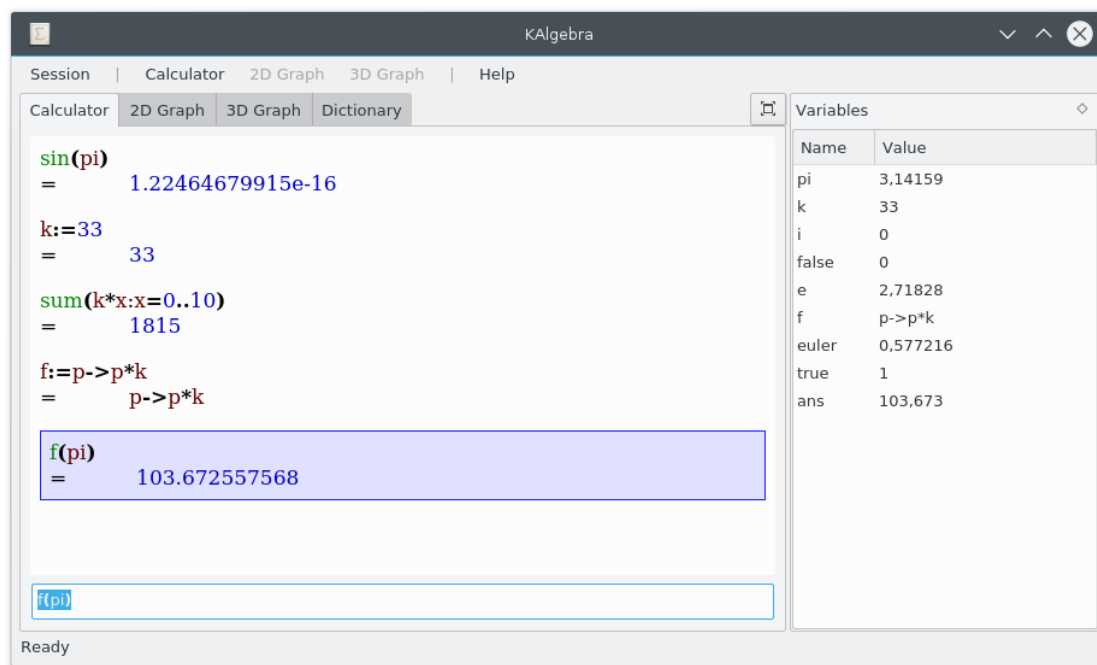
KAlgebra

Session | Calculator 2D Graph 3D Graph | Help

Calculator 2D Graph 3D Graph Dictionary

sin(pi)
= 1.22464679915e-16

k:=33
= 33

sum(k*x:x=0..10)
= 1815

f:=p->p*k
= p->p*k

f(pi)
= 103.672557568

f(pi)

Ready

Variables

| Name | Value |
|---|---|
| pi | 3,14159 |
| k | 33 |
| i | 0 |
| false | 0 |
| e | 2,71828 |
| f | p->p*k |
| euler | 0,577216 |
| true | 1 |
| ans | 103,673 |